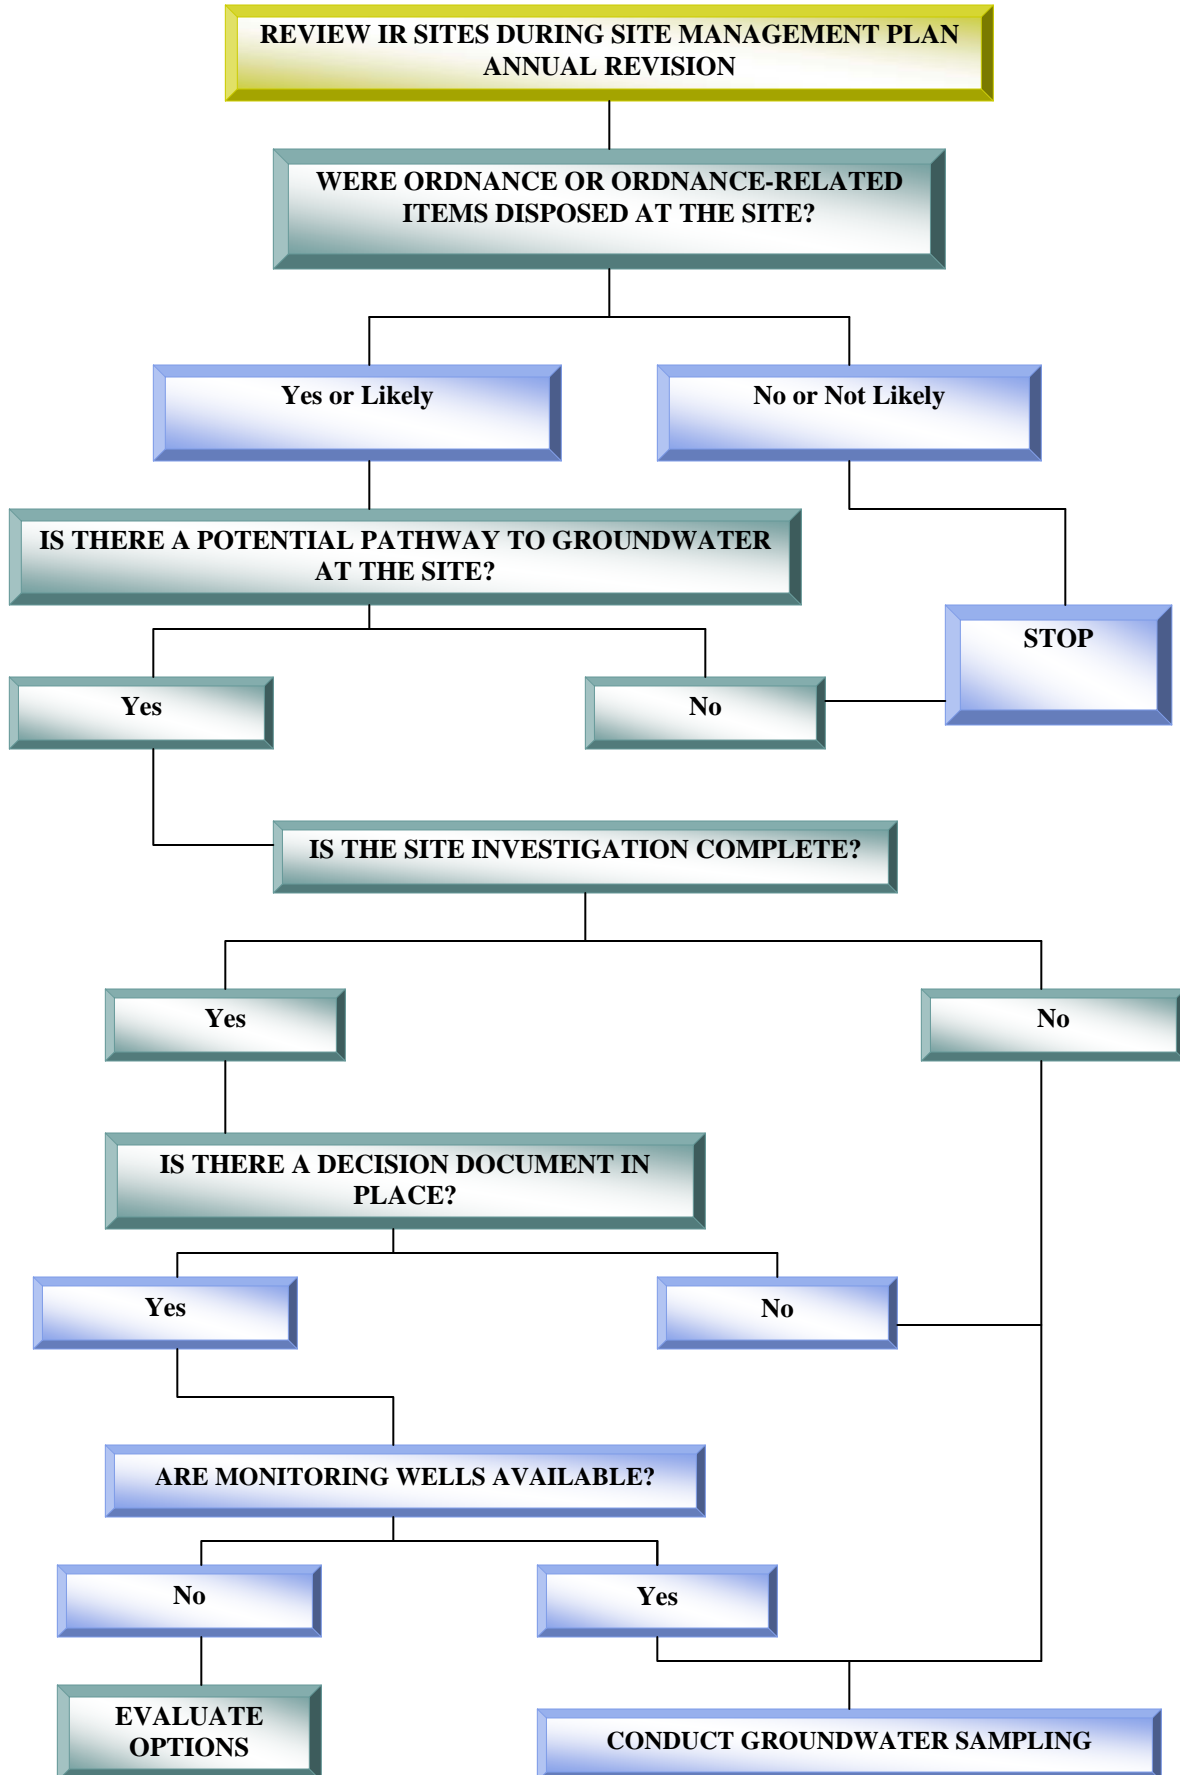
REVIEW IR SITES DURING SITE MANAGEMENT PLAN ANNUAL REVISION

WERE ORDNANCE OR ORDNANCE-RELATED ITEMS DISPOSED AT THE SITE?

Yes or Likely

No or Not Likely

IS THERE A POTENTIAL PATHWAY TO GROUNDWATER AT THE SITE?

STOP

Yes

No

IS THE SITE INVESTIGATION COMPLETE?

Yes

No

IS THERE A DECISION DOCUMENT IN PLACE?

Yes

No

ARE MONITORING WELLS AVAILABLE?

No

Yes

EVALUATE OPTIONS

CONDUCT GROUNDWATER SAMPLING